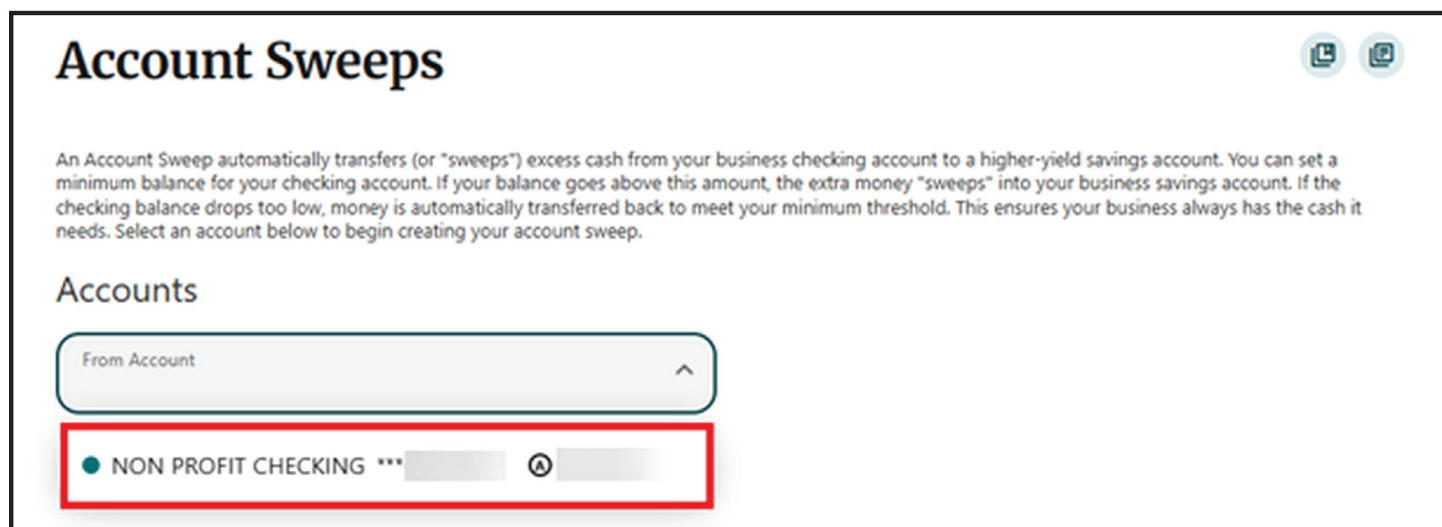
Account Sweeps

An Account Sweep automatically transfers (or "sweeps") excess cash from your business checking account to a higher-yield savings account. You can set a minimum balance for your checking account. If your balance goes above this amount, the extra money "sweeps" into your business savings account. If the checking balance drops too low, money is automatically transferred back to meet your minimum threshold. This ensures your business always has the cash it needs. Select an account below to begin creating your account sweep.

Accounts

From Account

NON PROFIT CHECKING *** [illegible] Ⓐ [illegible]